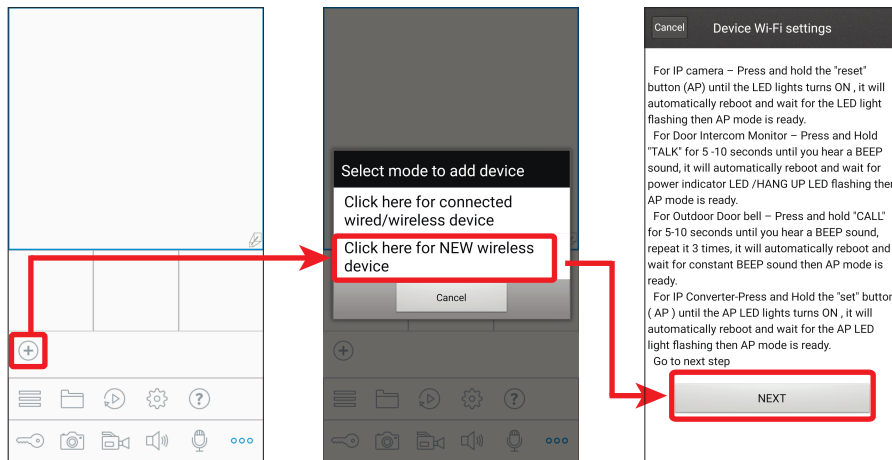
Select mode to add device

Click here for connected wired/wireless device

Click here for NEW wireless device

Cancel

Cancel

Device Wi-Fi settings

For IP camera – Press and hold the "reset" button (AP) until the LED lights turns ON , it will automatically reboot and wait for the LED light flashing then AP mode is ready.

For Door Intercom Monitor – Press and Hold "TALK" for 5 -10 seconds until you hear a BEEP sound, it will automatically reboot and wait for power indicator LED /HANG UP LED flashing then AP mode is ready.

For Outdoor Door bell – Press and hold "CALL" for 5-10 seconds until you hear a BEEP sound, repeat it 3 times, it will automatically reboot and wait for constant BEEP sound then AP mode is ready.

For IP Converter-Press and Hold the "set" button ( AP ) until the AP LED lights turns ON , it will automatically reboot and wait for the AP LED light flashing then AP mode is ready.

Go to next step

NEXT